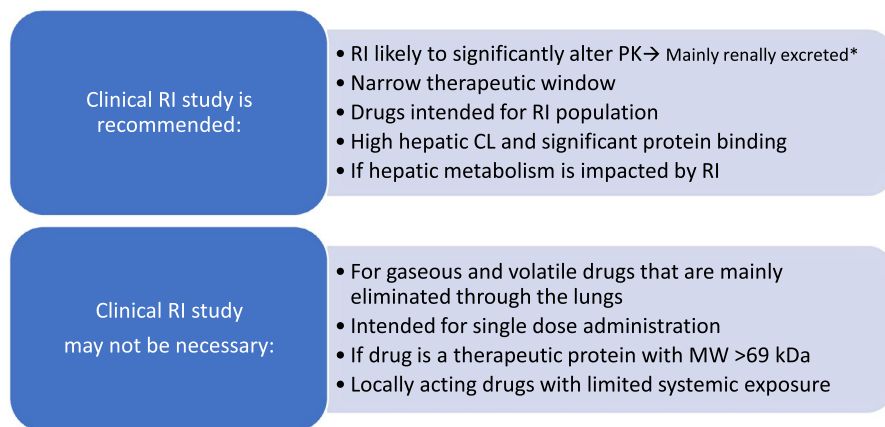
Clinical RI study is recommended:

- RI likely to significantly alter PK→ Mainly renally excreted*
- Narrow therapeutic window
- Drugs intended for RI population
- High hepatic CL and significant protein binding
- If hepatic metabolism is impacted by RI

Clinical RI study may not be necessary:

- For gaseous and volatile drugs that are mainly eliminated through the lungs
- Intended for single dose administration
- If drug is a therapeutic protein with MW >69 kDa
- Locally acting drugs with limited systemic exposure